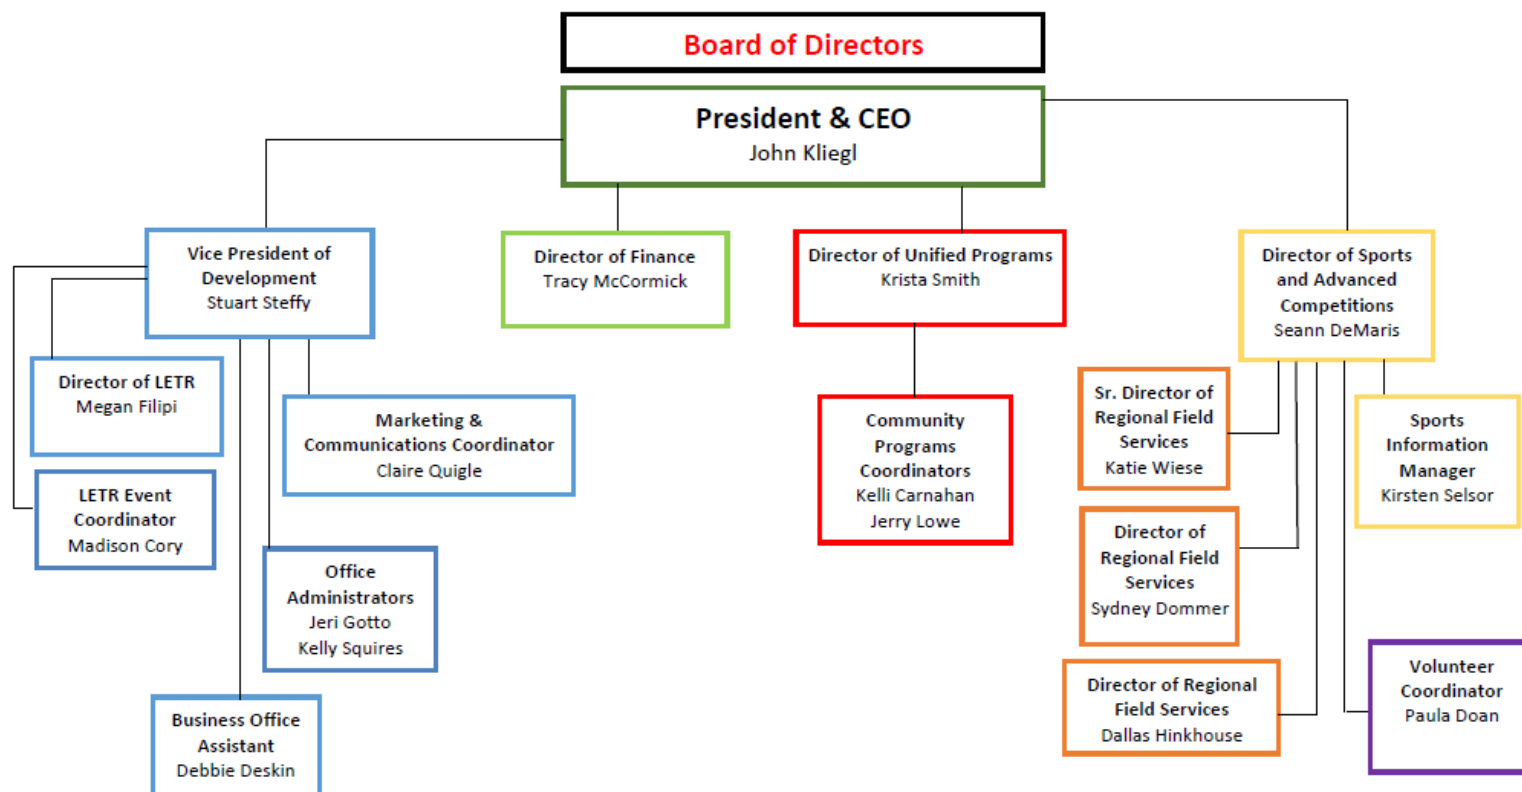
Board of Directors

President & CEO
John Kliegl

Vice President of Development
Stuart Steffy

Director of Finance
Tracy McCormick

Director of Unified Programs
Krista Smith

Director of Sports and Advanced Competitions
Seann DeMaris

Director of LETR
Megan Filipi

LETR Event Coordinator
Madison Cory

Marketing & Communications Coordinator
Claire Quigle

Office Administrators
Jeri Gotto
Kelly Squires

Business Office Assistant
Debbie Deskin

Community Programs Coordinators
Kelli Carnahan
Jerry Lowe

Sr. Director of Regional Field Services
Katie Wiese

Director of Regional Field Services
Sydney Dommer

Director of Regional Field Services
Dallas Hinkhouse

Sports Information Manager
Kirsten Selsor

Volunteer Coordinator
Paula Doan